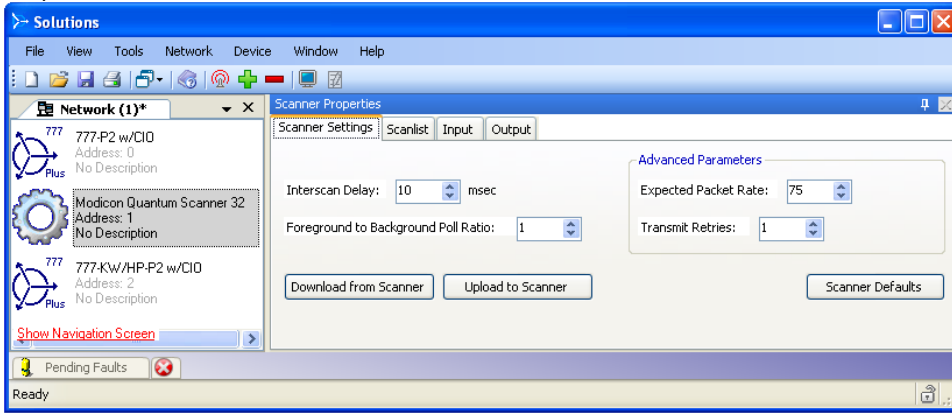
Solutions

File View Tools Network Device Window Help

Network (1)*

777
Plus
777-P2 w/CIO
Address: 0
No Description

Modicon Quantum Scanner 32
Address: 1
No Description

777
Plus
777-KW/HP-P2 w/CIO
Address: 2
No Description

Show Navigation Screen

Scanner Properties

Scanner Settings | Scanlist | Input | Output

Interscan Delay: 10 msec

Foreground to Background Poll Ratio: 1

Advanced Parameters

Expected Packet Rate: 75

Transmit Retries: 1

Download from Scanner

Upload to Scanner

Scanner Defaults

Pending Faults

Ready